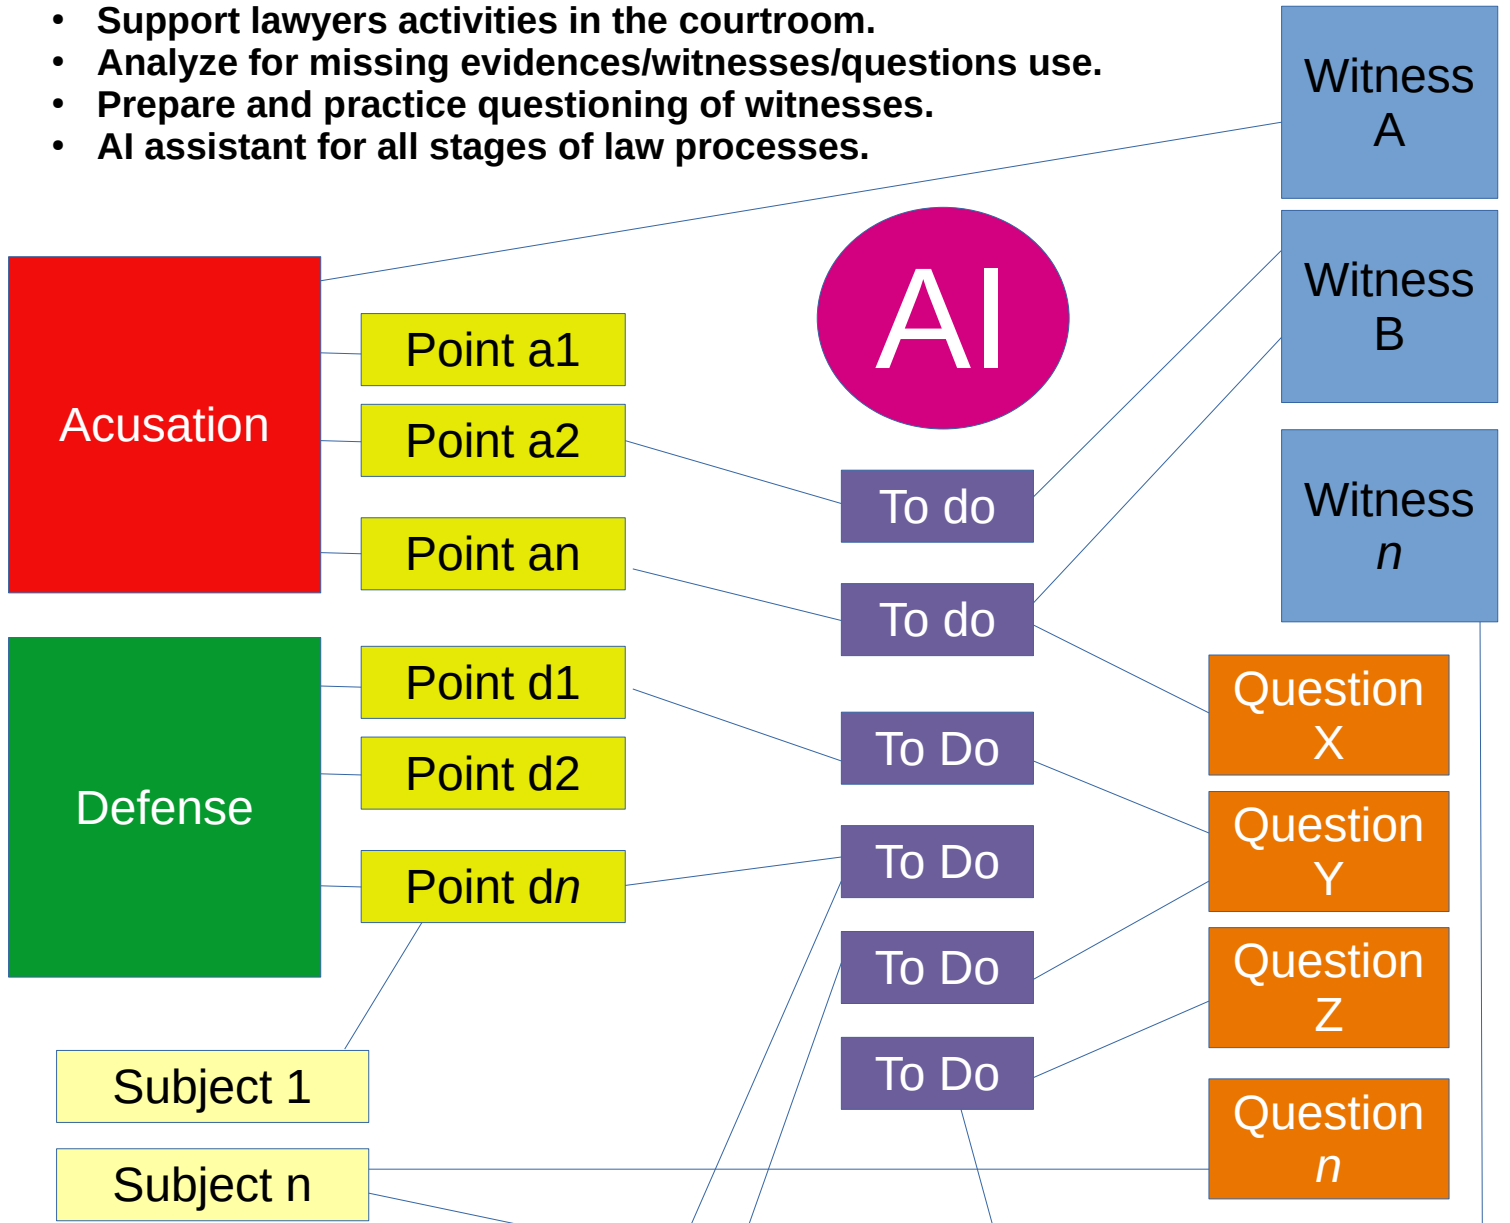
- Support lawyers activities in the courtroom.
- Analyze for missing evidences/witnesses/questions use.
- Prepare and practice questioning of witnesses.
- AI assistant for all stages of law processes.

Witness A

Witness B

Witness *n*

AI

Acusation

Point a1

Point a2

Point an

To do

To do

Defense

Point d1

Point d2

Point d*n*

To Do

To Do

To Do

To Do

Question X

Question Y

Question Z

Question *n*

Subject 1

Subject n